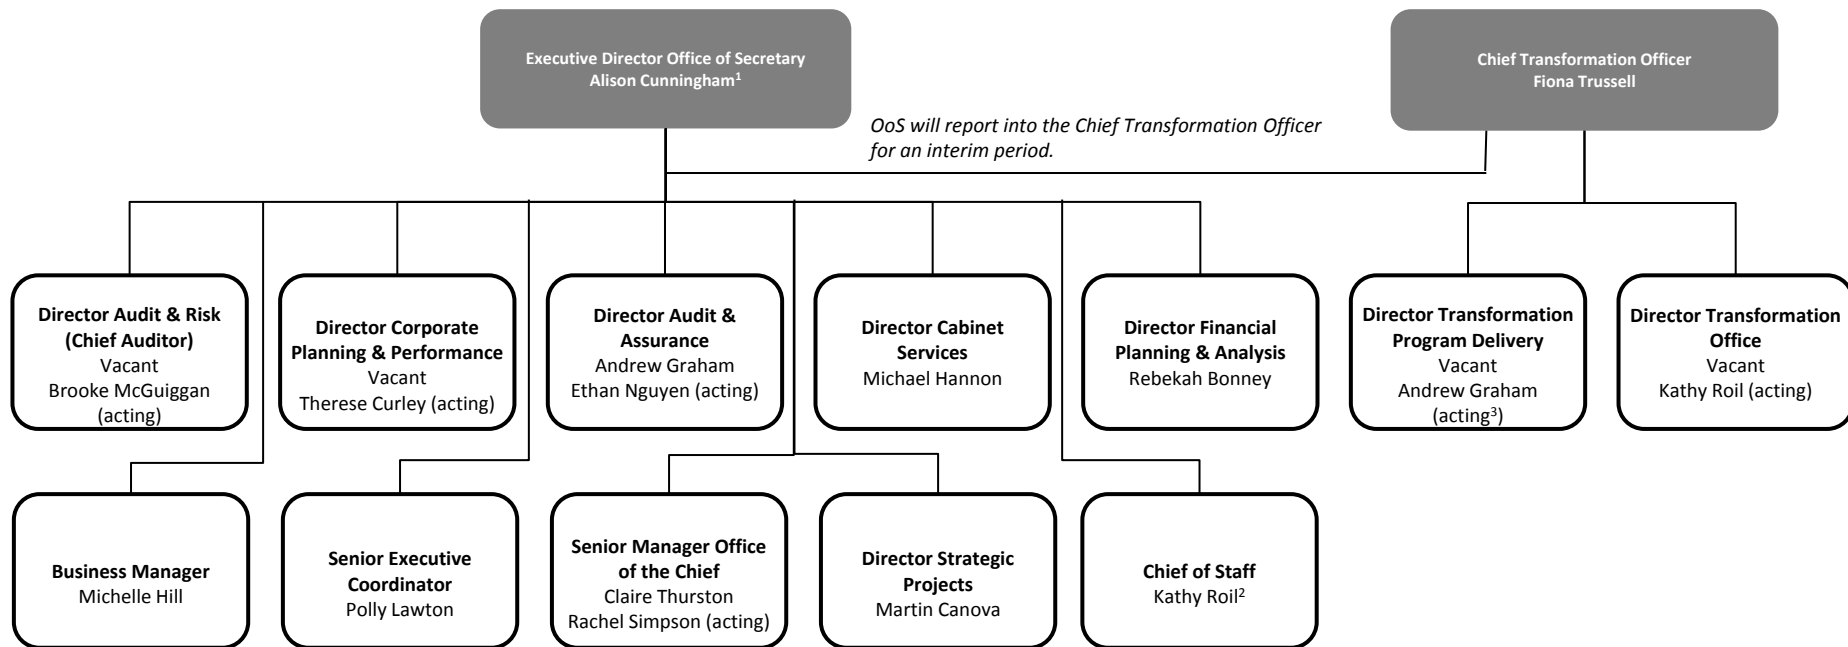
Executive Director Office of Secretary
Alison Cunningham$^1$

Chief Transformation Officer
Fiona Trussell

OoS will report into the Chief Transformation Officer for an interim period.

Director Audit & Risk (Chief Auditor)
Vacant
Brooke McGuiggan (acting)

Director Corporate Planning & Performance
Vacant
Therese Curley (acting)

Director Audit & Assurance
Andrew Graham
Ethan Nguyen (acting)

Director Cabinet Services
Michael Hannon

Director Financial Planning & Analysis
Rebekah Bonney

Director Transformation Program Delivery
Vacant
Andrew Graham (acting$^3$)

Director Transformation Office
Vacant
Kathy Roil (acting)

Business Manager
Michelle Hill

Senior Executive Coordinator
Polly Lawton

Senior Manager Office of the Chief
Claire Thurston
Rachel Simpson (acting)

Director Strategic Projects
Martin Canova

Chief of Staff
Kathy Roil$^2$